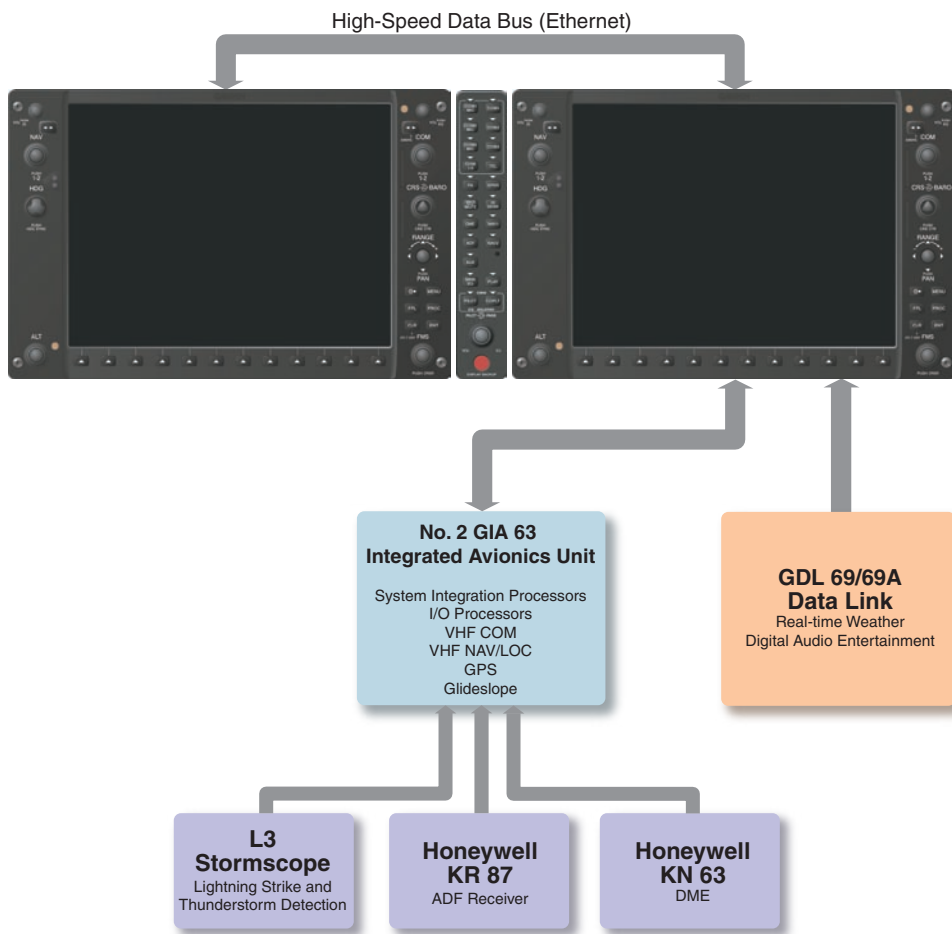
High-Speed Data Bus (Ethernet)

NAV
HDG
ALT
COM
CRS BARO
RANGE
PAN
MENU
FPL
PROC
CLR
ENT
FMS

NAV
HDG
ALT
COM
CRS BARO
RANGE
PAN
MENU
FPL
PROC
CLR
ENT
FMS

No. 2 GIA 63
Integrated Avionics Unit

System Integration Processors
I/O Processors
VHF COM
VHF NAV/LOC
GPS
Glideslope

GDL 69/69A
Data Link
Real-time Weather
Digital Audio Entertainment

L3
Stormscope
Lightning Strike and Thunderstorm Detection

Honeywell
KR 87
ADF Receiver

Honeywell
KN 63
DME